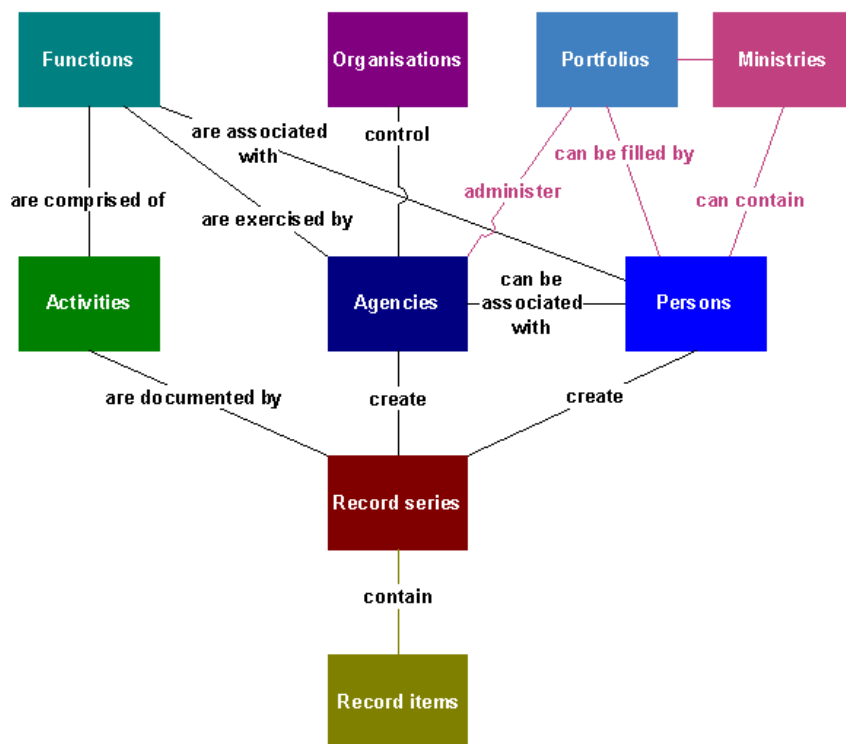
Functions

Organisations

Portfolios

Ministries

are associated with

control

can be filled by

are comprised of

administer

can contain

are exercised by

Activities

Agencies

can be associated with

Persons

are documented by

create

create

Record series

contain

Record items